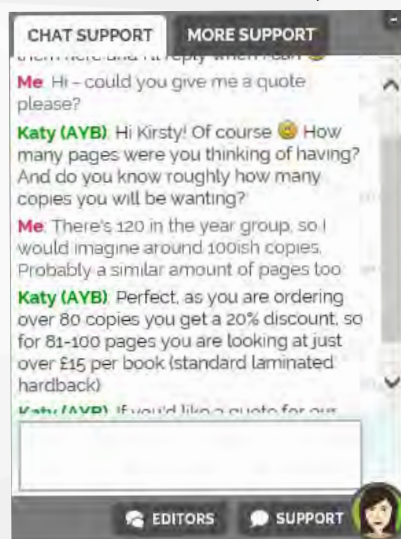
CHAT SUPPORT
MORE SUPPORT
-

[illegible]

Me: Hi – could you give me a quote please?

Katy (AYB): Hi Kirsty! Of course 😉 How many pages were you thinking of having? And do you know roughly how many copies you will be wanting?

Me: There's 120 in the year group, so I would imagine around 100ish copies. Probably a similar amount of pages too

Katy (AYB): Perfect, as you are ordering over 80 copies you get a 20% discount, so for 81-100 pages you are looking at just over £15 per book (standard laminated hardback)

Katy (AYB): If you'd like a quote for our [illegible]

EDITORS
SUPPORT